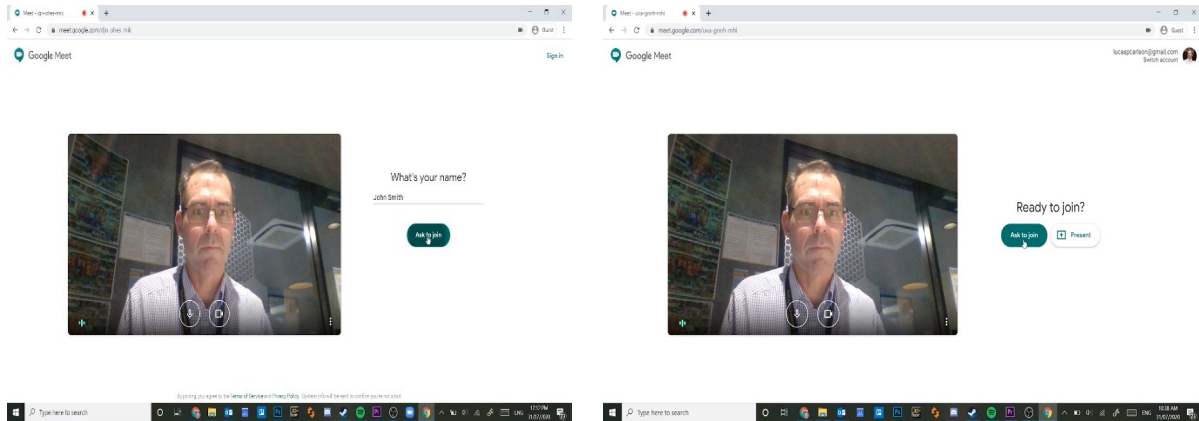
Meet - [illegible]
meet.google.com/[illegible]
Guest
Google Meet
Sign in
What's your name?
John Smith
Ask to join
By joining you agree to the Terms of Service and Privacy Policy. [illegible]
Type here to search
ENG
31/07/2020

Meet - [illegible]
meet.google.com/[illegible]
Guest
Google Meet
lucaspcarlson@gmail.com
Switch account
Ready to join?
Ask to join
Present
Type here to search
ENG
10:38 AM
31/07/2020